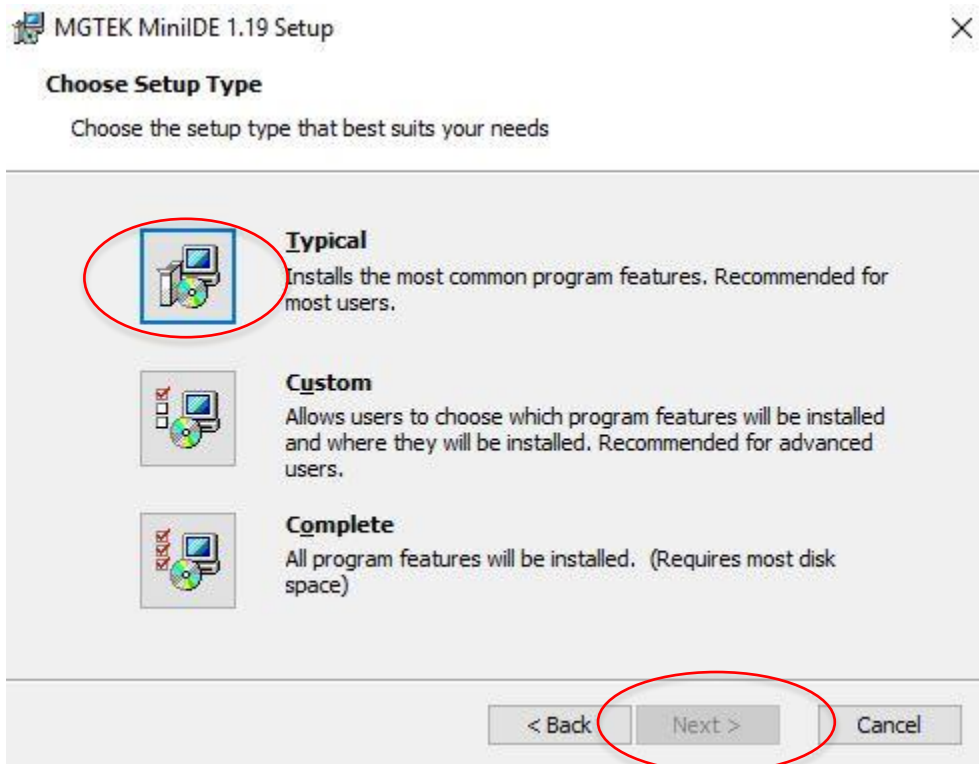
MGTEK MiniIDE 1.19 Setup

Choose Setup Type

Choose the setup type that best suits your needs

Typical
Installs the most common program features. Recommended for most users.

Custom
Allows users to choose which program features will be installed and where they will be installed. Recommended for advanced users.

Complete
All program features will be installed. (Requires most disk space)

< Back
Next >
Cancel